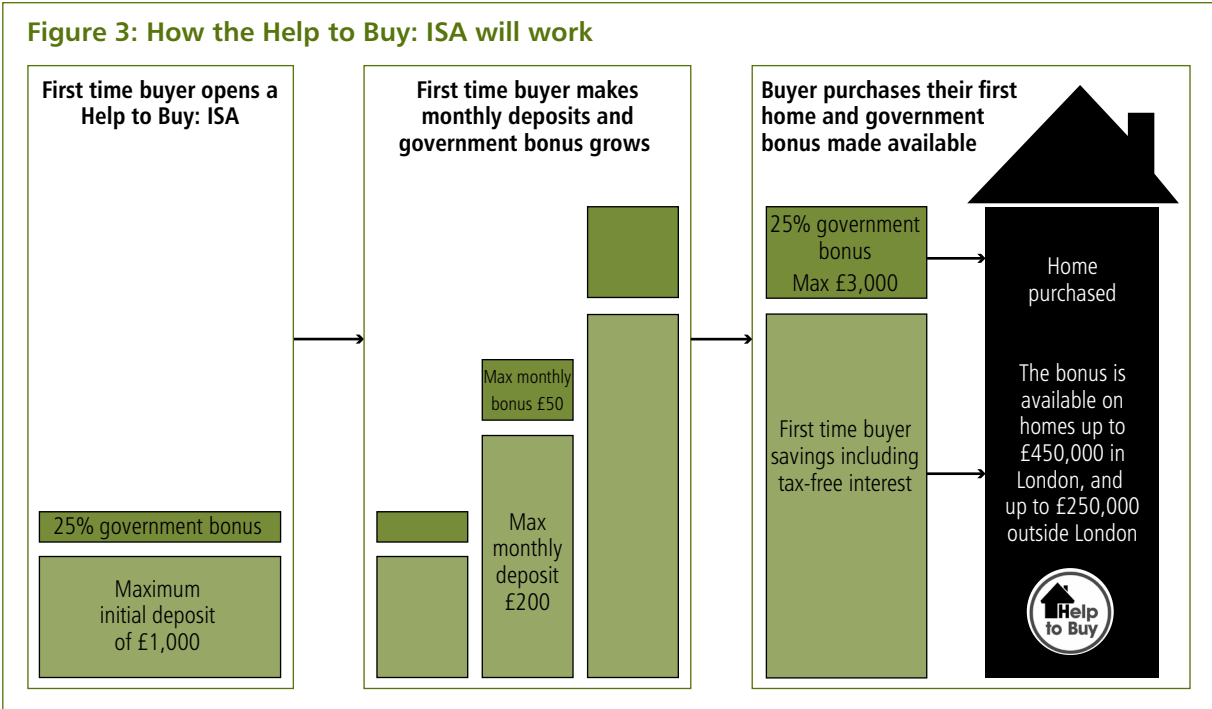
Figure 3: How the Help to Buy: ISA will work

First time buyer opens a Help to Buy: ISA

25% government bonus

Maximum initial deposit of £1,000

First time buyer makes monthly deposits and government bonus grows

Max monthly bonus £50

Max monthly deposit £200

Buyer purchases their first home and government bonus made available

25% government bonus Max £3,000

First time buyer savings including tax-free interest

Home purchased

The bonus is available on homes up to £450,000 in London, and up to £250,000 outside London

Help to Buy